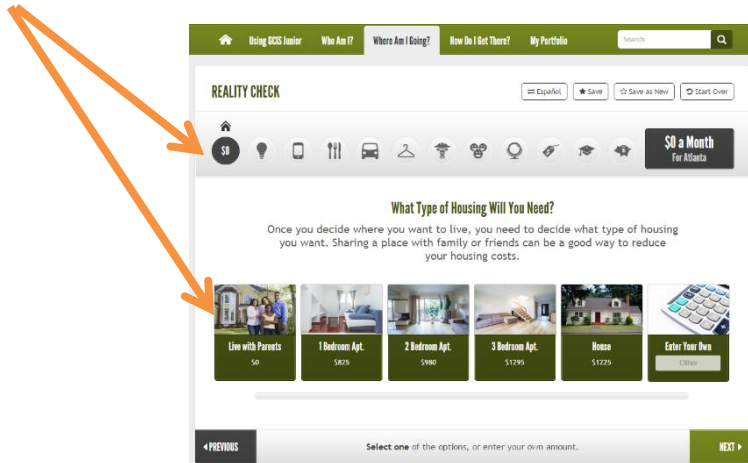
Using GCIS Junior | Who Am I? | Where Am I Going? | How Do I Get There? | My Portfolio | Search

REALITY CHECK

Español | Save | Save as New | Start Over

$0

$0 a Month
For Atlanta

What Type of Housing Will You Need?

Once you decide where you want to live, you need to decide what type of housing you want. Sharing a place with family or friends can be a good way to reduce your housing costs.

Live with Parents
$0

1 Bedroom Apt.
$825

2 Bedroom Apt.
$980

3 Bedroom Apt.
$1295

House
$1225

Enter Your Own
Other

PREVIOUS

Select one of the options, or enter your own amount.

NEXT